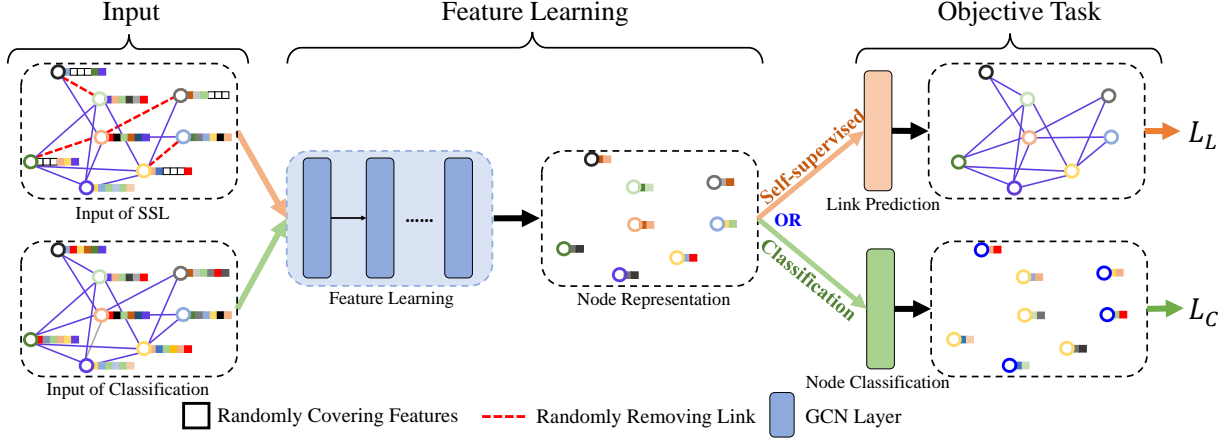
Input

Feature Learning

Objective Task

Input of SSL

Input of Classification

Feature Learning

Node Representation

Self-supervised

OR

Classification

Link Prediction

Node Classification

$L_L$

$L_C$

Randomly Covering Features

Randomly Removing Link

GCN Layer